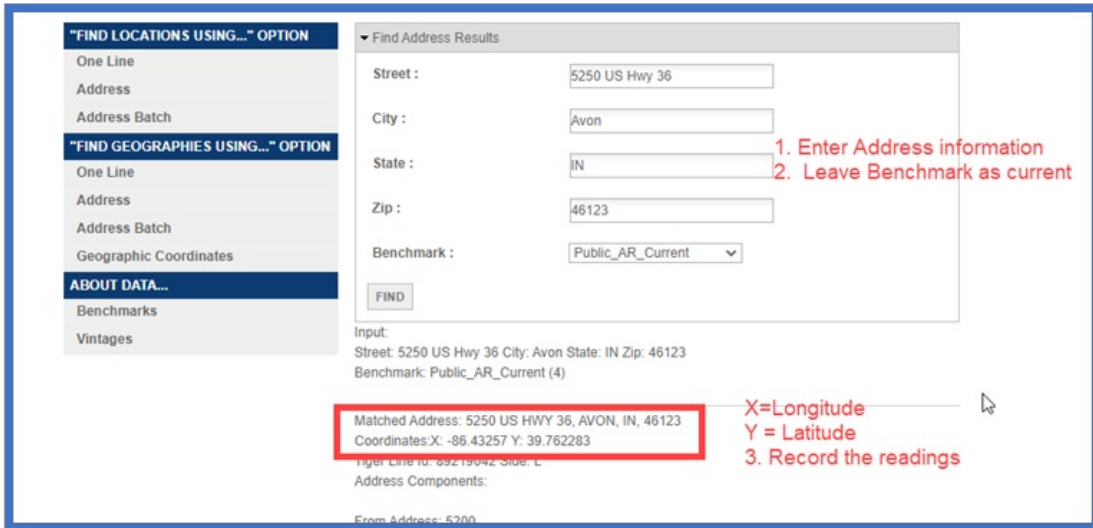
"FIND LOCATIONS USING..." OPTION
One Line
Address
Address Batch
"FIND GEOGRAPHIES USING..." OPTION
One Line
Address
Address Batch
Geographic Coordinates
ABOUT DATA...
Benchmarks
Vintages

▾ Find Address Results

Street : 5250 US Hwy 36

City : Avon

State : IN

Zip : 46123

Benchmark : Public_AR_Current

FIND

1. Enter Address information
2. Leave Benchmark as current

Input:
Street: 5250 US Hwy 36 City: Avon State: IN Zip: 46123
Benchmark: Public_AR_Current (4)

Matched Address: 5250 US HWY 36, AVON, IN, 46123
Coordinates:X: -86.43257 Y: 39.762283
Tiger Line Id: 89219042 Side: L
Address Components:

From Address: 5200

X=Longitude
Y = Latitude
3. Record the readings